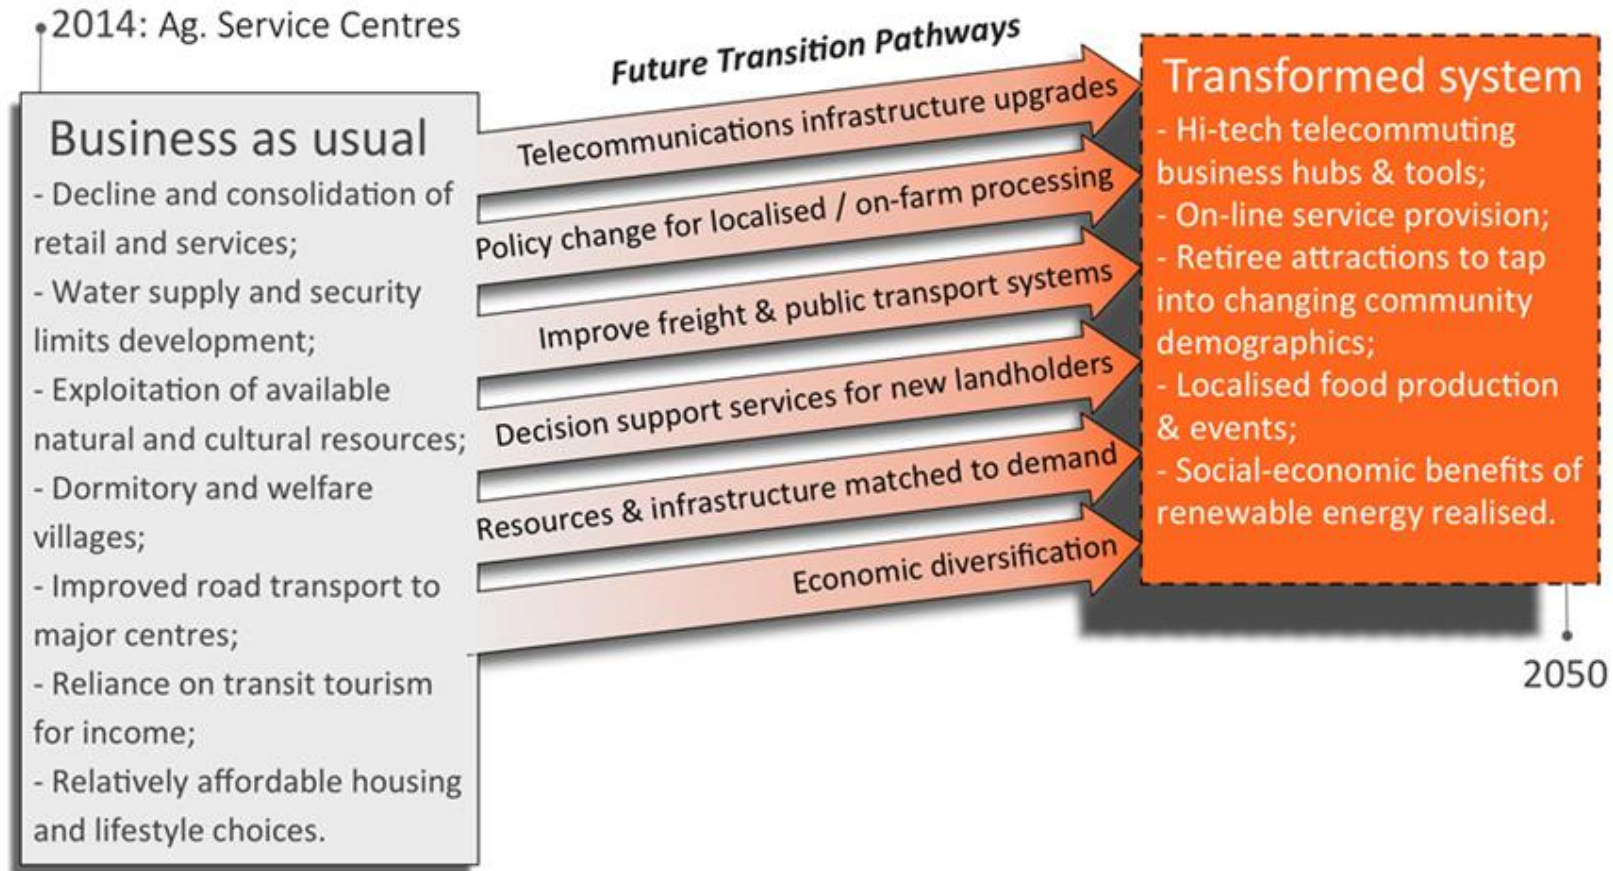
2014: Ag. Service Centres

Business as usual
- Decline and consolidation of retail and services;
- Water supply and security limits development;
- Exploitation of available natural and cultural resources;
- Dormitory and welfare villages;
- Improved road transport to major centres;
- Reliance on transit tourism for income;
- Relatively affordable housing and lifestyle choices.

Future Transition Pathways

Telecommunications infrastructure upgrades
Policy change for localised / on-farm processing
Improve freight & public transport systems
Decision support services for new landholders
Resources & infrastructure matched to demand
Economic diversification

Transformed system
- Hi-tech telecommuting business hubs & tools;
- On-line service provision;
- Retiree attractions to tap into changing community demographics;
- Localised food production & events;
- Social-economic benefits of renewable energy realised.

2050